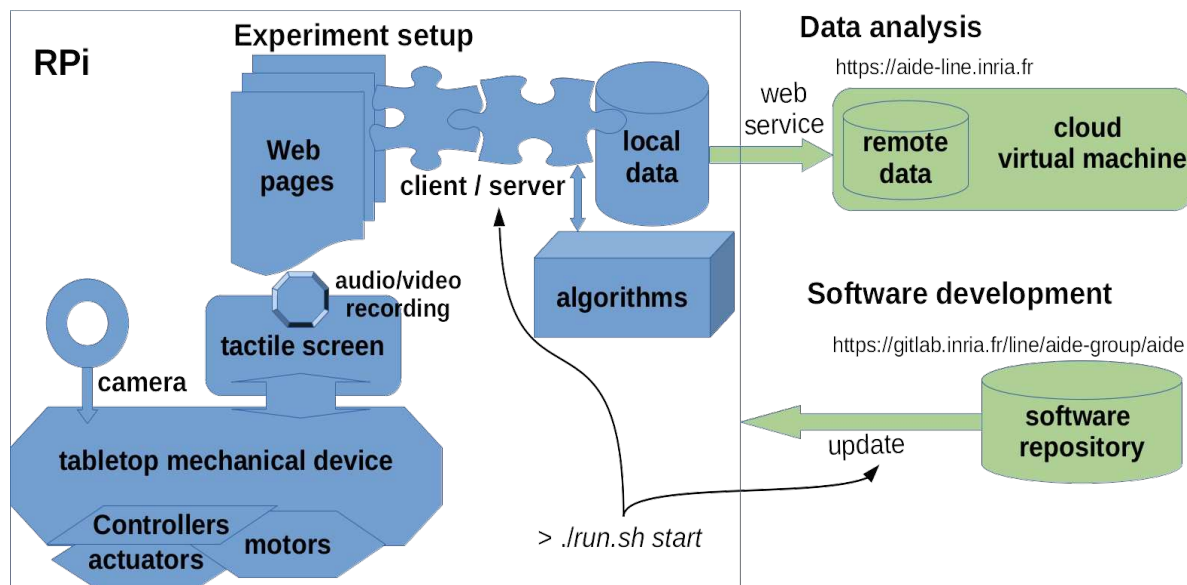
RPi

Experiment setup

Web pages

client / server

local data

algorithms

audio/video recording

tactile screen

camera

tabletop mechanical device

Controllers actuators

motors

> ./run.sh start

Data analysis

https://aide-line.inria.fr

web service

remote data

cloud virtual machine

Software development

https://gitlab.inria.fr/line/aide-group/aide

software repository

update